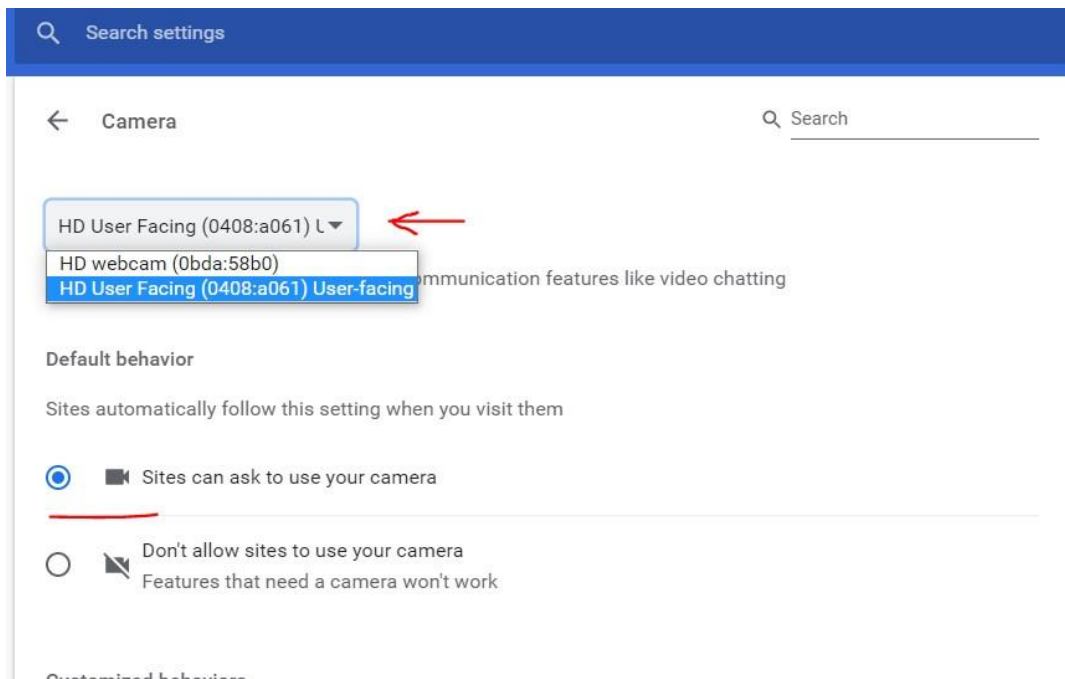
Search settings

Camera

Search

HD User Facing (0408:a061) U

HD webcam (0bda:58b0)
HD User Facing (0408:a061) User-facing

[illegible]mmunication features like video chatting

Default behavior

Sites automatically follow this setting when you visit them

Sites can ask to use your camera

Don't allow sites to use your camera
Features that need a camera won't work

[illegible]